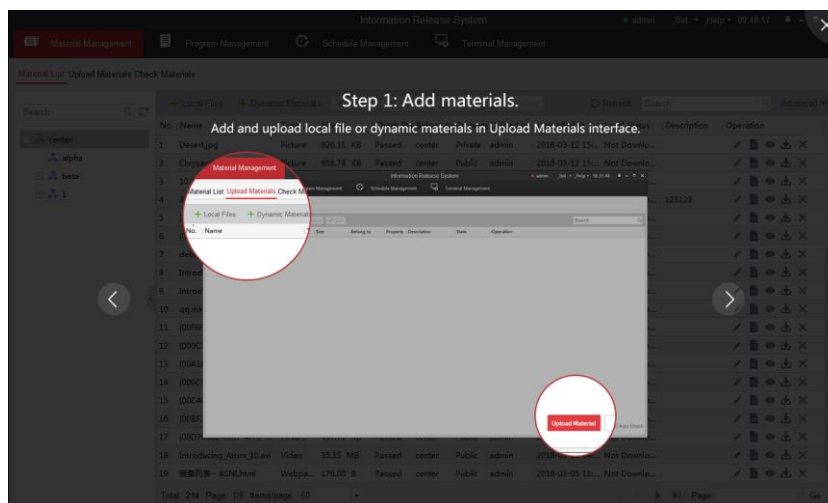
Information Release System

admin Set Help 09:48:57

Material Management Program Management Schedule Management Terminal Management

Material List Upload Materials Check Materials

Search

center
alpha
beta
1

+ Local Files + Dynamic Materials

Refresh Search Advanced

Step 1: Add materials.

Add and upload local file or dynamic materials in Upload Materials interface.

No. Name Description Operation

1 Desert.jpg Picture 826.11 KB Passed center Private admin 2018-03-12 15:... Not Downlo...
2 Chrysan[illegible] Picture 858.78 KB Passed center Public admin 2018-03-12 15:... Not Downlo...
3
4 120123
5
6
7 deb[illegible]
8 Introd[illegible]
9 Introd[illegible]
10 qq.m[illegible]
11 (00FF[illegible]
12 (000C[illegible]
13 (00A5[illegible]
14 (000C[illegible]
15 (00C4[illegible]
16 (00EF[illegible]
17 (00D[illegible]
18 Introducing_Atom_10.avi Video 35.15 MB Passed center Public admin 2018-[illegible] Not Downlo...
19 新春列表 - ASNI.html Webpa... 376.00 B Passed center Public admin 2018-03-05 15:... Not Downlo...

Total 214 Page 1/5 Items/page 50

Page Go

Material Management

Material List Upload Materials Check M

+ Local Files + Dynamic Material

No. Name

Information Release System

Program Management Schedule Management Terminal Management

Size Belong to Property Description State Operation

Search

Upload Material

Auto Check